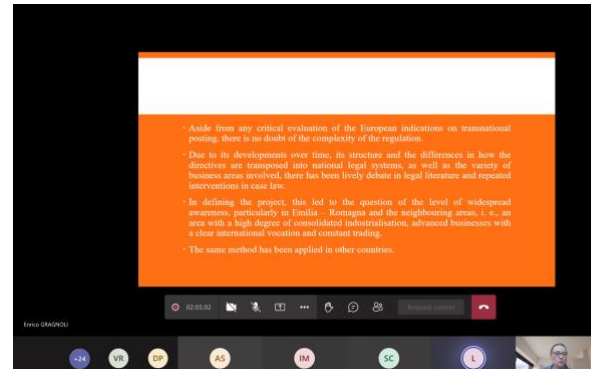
• Aside from any critical evaluation of the European indications on transnational posting, there is no doubt of the complexity of the regulation.

• Due to its developments over time, its structure and the differences in how the directives are transposed into national legal systems, as well as the variety of business areas involved, there has been lively debate in legal literature and repeated interventions in case law.

• In defining the project, this led to the question of the level of widespread awareness, particularly in Emilia - Romagna and the neighbouring areas, i. e., an area with a high degree of consolidated industrialisation, advanced businesses with a clear international vocation and constant trading.

• The same method has been applied in other countries.

02:01:02

Request control

Enrico GRAGNOLI

+24 VR DP AS IM SC L